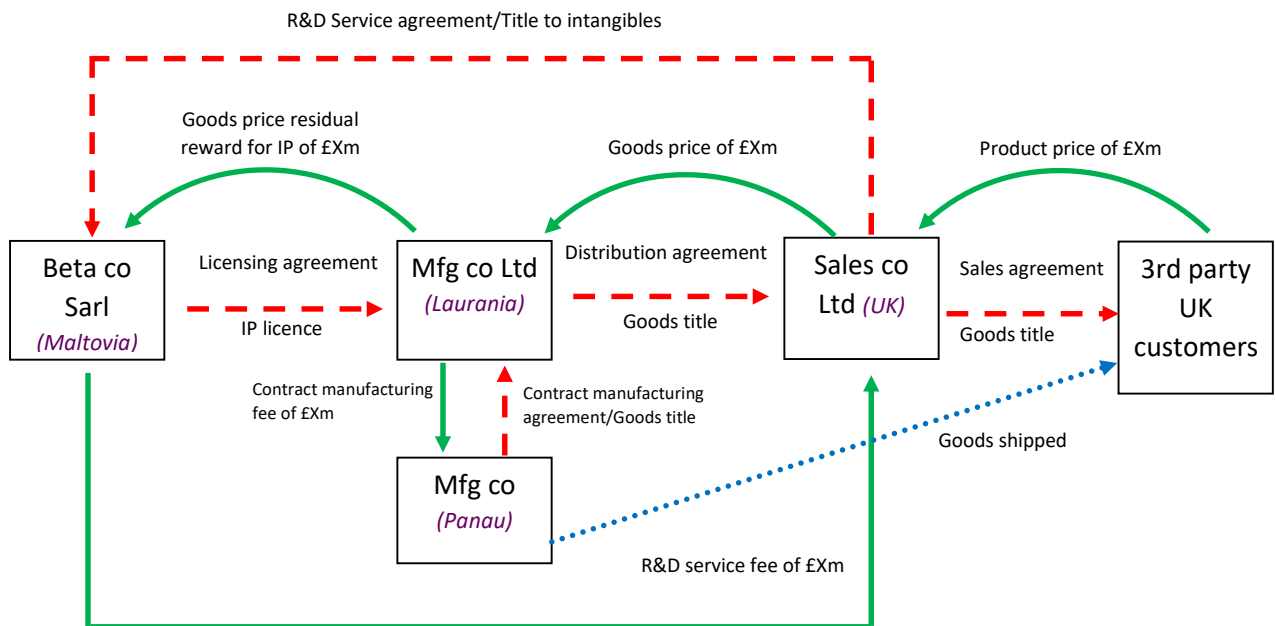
R&D Service agreement/Title to intangibles

Goods price residual reward for IP of £Xm

Goods price of £Xm

Product price of £Xm

Beta co Sarl (Maltovia)

Licensing agreement

IP licence

Mfg co Ltd (Laurania)

Distribution agreement

Goods title

Sales co Ltd (UK)

Sales agreement

Goods title

3rd party UK customers

Contract manufacturing fee of £Xm

Contract manufacturing agreement/Goods title

Goods shipped

Mfg co (Panau)

R&D service fee of £Xm